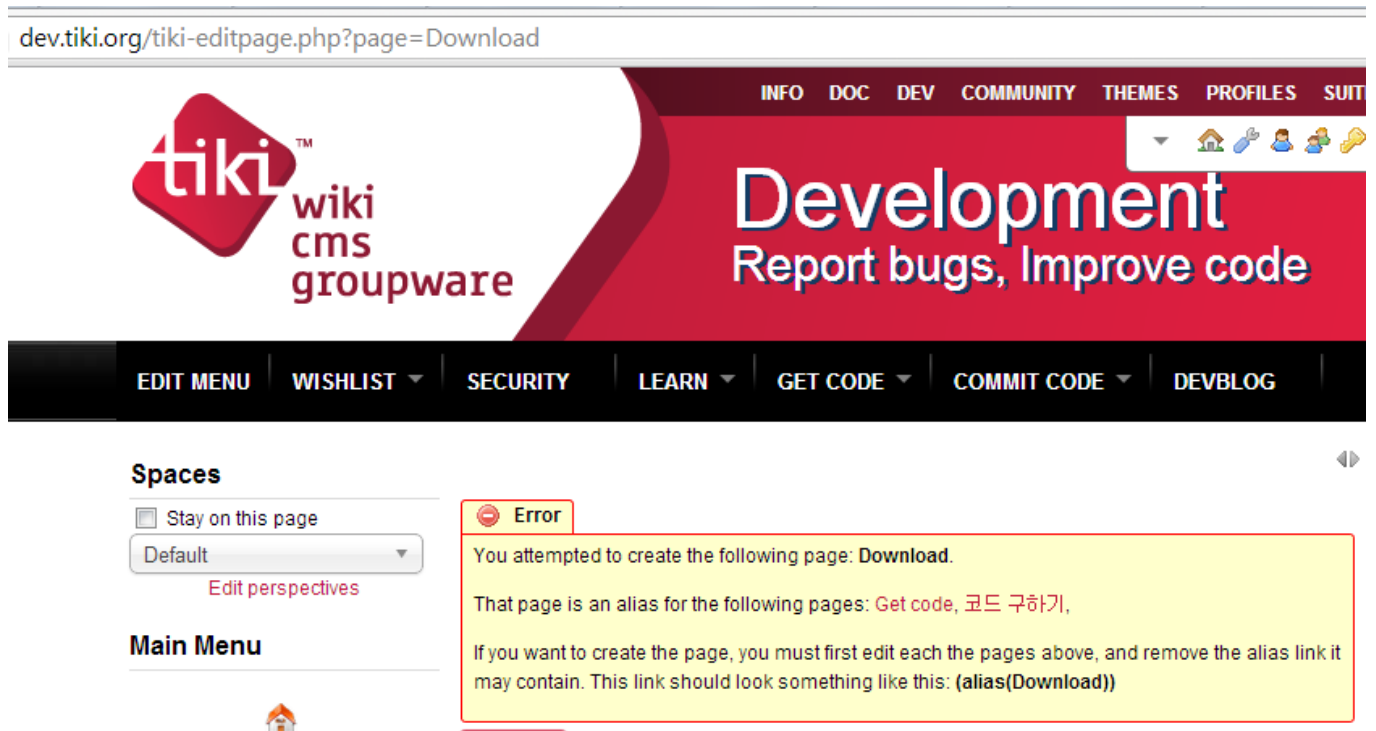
dev.tiki.org/tiki-editpage.php?page=Download

INFO DOC DEV COMMUNITY THEMES PROFILES SUIT

tiki™ wiki cms groupware

Development
Report bugs, Improve code

EDIT MENU WISHLIST SECURITY LEARN GET CODE COMMIT CODE DEVBLOG

Spaces

Stay on this page

Default

Edit perspectives

Main Menu

Error

You attempted to create the following page: **Download**.

That page is an alias for the following pages: Get code, 코드 구하기,

If you want to create the page, you must first edit each the pages above, and remove the alias link it may contain. This link should look something like this: **(alias(Download))**